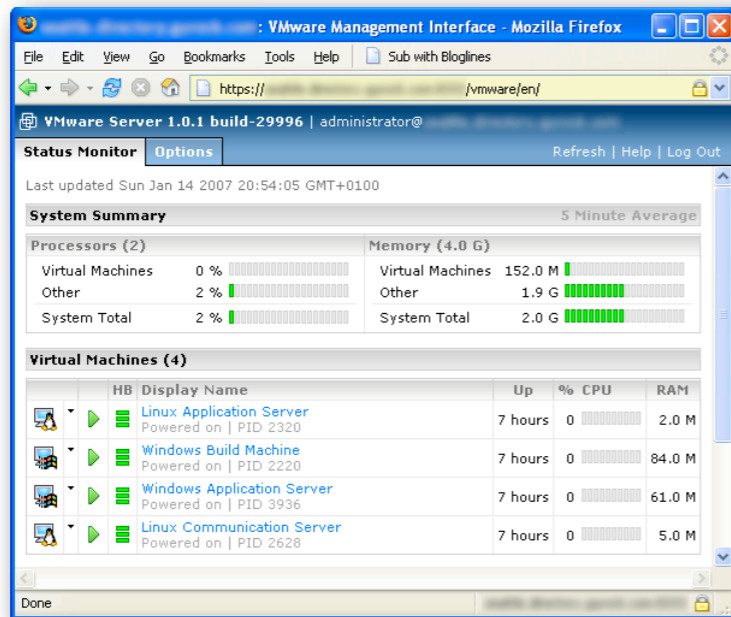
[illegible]: VMware Management Interface - Mozilla Firefox

File Edit View Go Bookmarks Tools Help Sub with Bloglines

https://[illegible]/vmware/en/

VMware Server 1.0.1 build-29996 | administrator@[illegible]

Status Monitor Options Refresh | Help | Log Out

Last updated Sun Jan 14 2007 20:54:05 GMT+0100

System Summary 5 Minute Average

| Processors (2) | | Memory (4.0 G) | |
|---|---|---|---|
| Virtual Machines | 0 % | Virtual Machines | 152.0 M |
| Other | 2 % | Other | 1.9 G |
| System Total | 2 % | System Total | 2.0 G |

Virtual Machines (4)

| HB | Display Name | Up | % CPU | RAM |
|---|---|---|---|---|
| | Linux Application Server Powered on \| PID 2320 | 7 hours | 0 | 2.0 M |
| | Windows Build Machine Powered on \| PID 2220 | 7 hours | 0 | 84.0 M |
| | Windows Application Server Powered on \| PID 3936 | 7 hours | 0 | 61.0 M |
| | Linux Communication Server Powered on \| PID 2628 | 7 hours | 0 | 5.0 M |

Done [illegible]